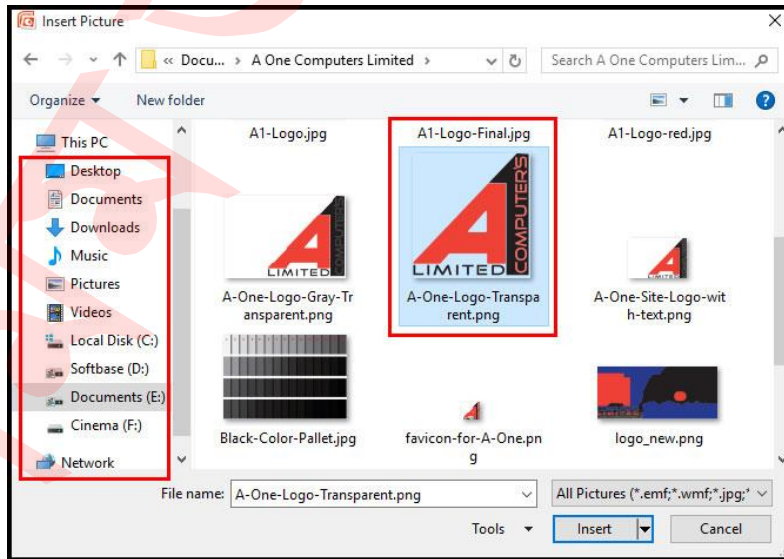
Insert Picture

« Docu... › A One Computers Limited ›

Search A One Computers Lim...

Organize ▾ New folder

This PC
Desktop
Documents
Downloads
Music
Pictures
Videos
Local Disk (C:)
Softbase (D:)
Documents (E:)
Cinema (F:)
Network

A1-Logo.jpg
A1-Logo-Final.jpg
A1-Logo-red.jpg

A1 LIMITED COMPUTERS
A-One-Logo-Gray-Transparent.png
A-One-Logo-Transparent.png
A-One-Site-Logo-with-text.png
Black-Color-Pallet.jpg
favicon-for-A-One.png
logo_new.png

File name: A-One-Logo-Transparent.png
All Pictures (*.emf;*.wmf;*.jpg;*

Tools ▾
Insert
Cancel